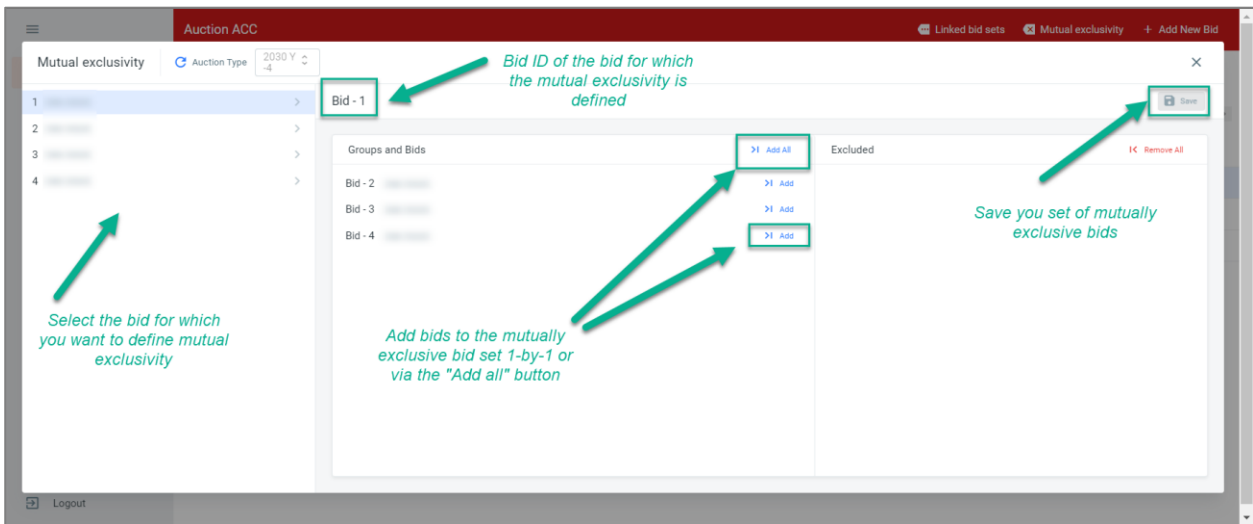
Auction ACC

Linked bid sets Mutual exclusivity + Add New Bid

Mutual exclusivity Auction Type 2030 Y -4

Bid ID of the bid for which the mutual exclusivity is defined

×

1 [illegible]
2 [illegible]
3 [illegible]
4 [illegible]

Bid - 1

Save

Groups and Bids

Add All

Excluded

Remove All

Bid - 2 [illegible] Add
Bid - 3 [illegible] Add
Bid - 4 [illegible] Add

Save you set of mutually exclusive bids

Select the bid for which you want to define mutual exclusivity

Add bids to the mutually exclusive bid set 1-by-1 or via the "Add all" button

Logout